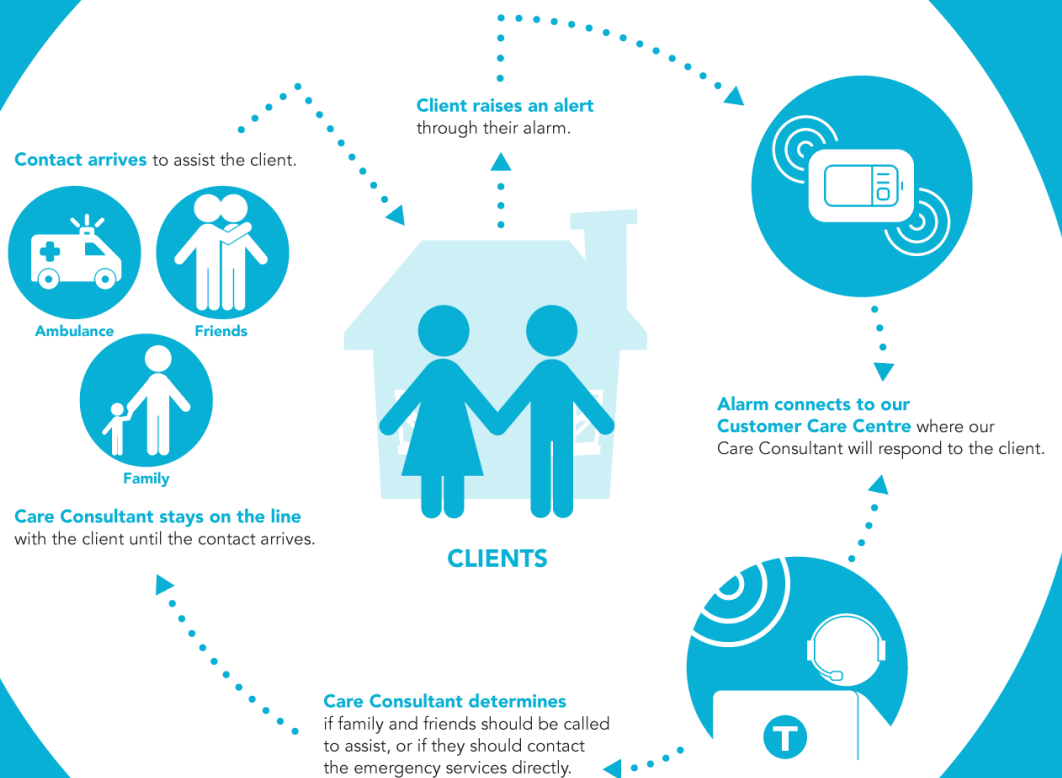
Client raises an alert through their alarm.

Contact arrives to assist the client.

Ambulance

Friends

Family

Care Consultant stays on the line with the client until the contact arrives.

CLIENTS

Alarm connects to our Customer Care Centre where our Care Consultant will respond to the client.

Care Consultant determines if family and friends should be called to assist, or if they should contact the emergency services directly.

T